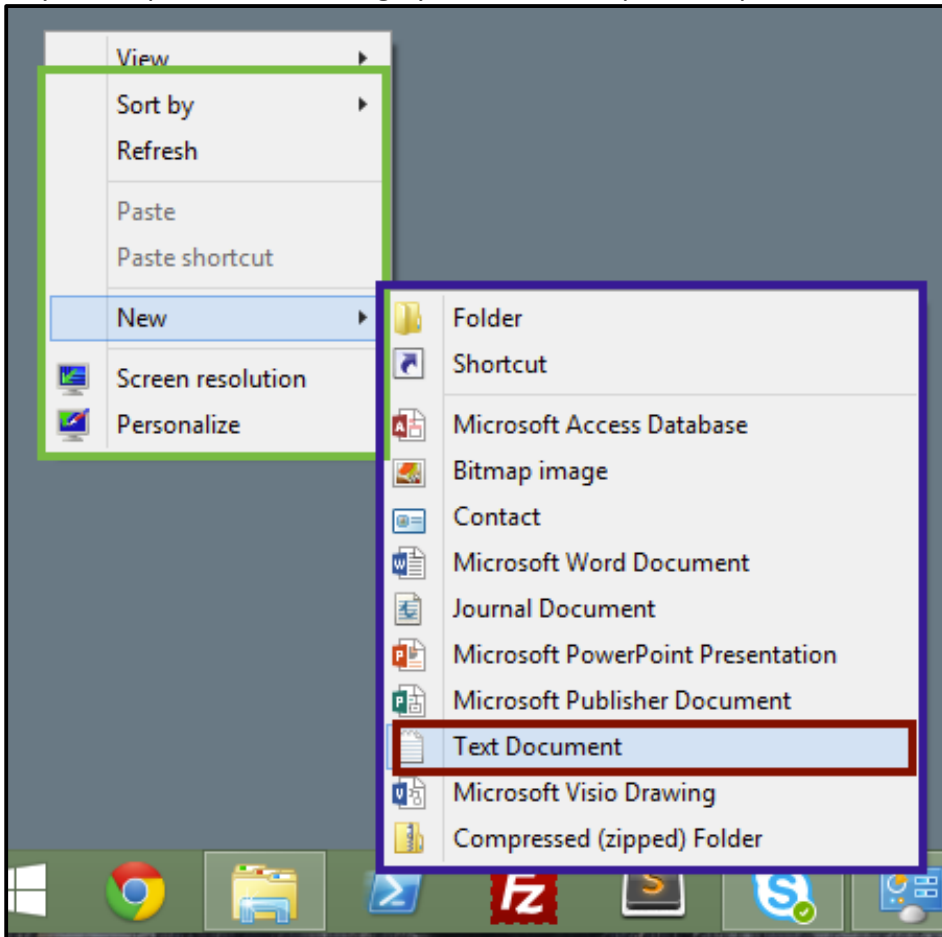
View
Sort by
Refresh
Paste
Paste shortcut
New
Screen resolution
Personalize

Folder
Shortcut
Microsoft Access Database
Bitmap image
Contact
Microsoft Word Document
Journal Document
Microsoft PowerPoint Presentation
Microsoft Publisher Document
Text Document
Microsoft Visio Drawing
Compressed (zipped) Folder